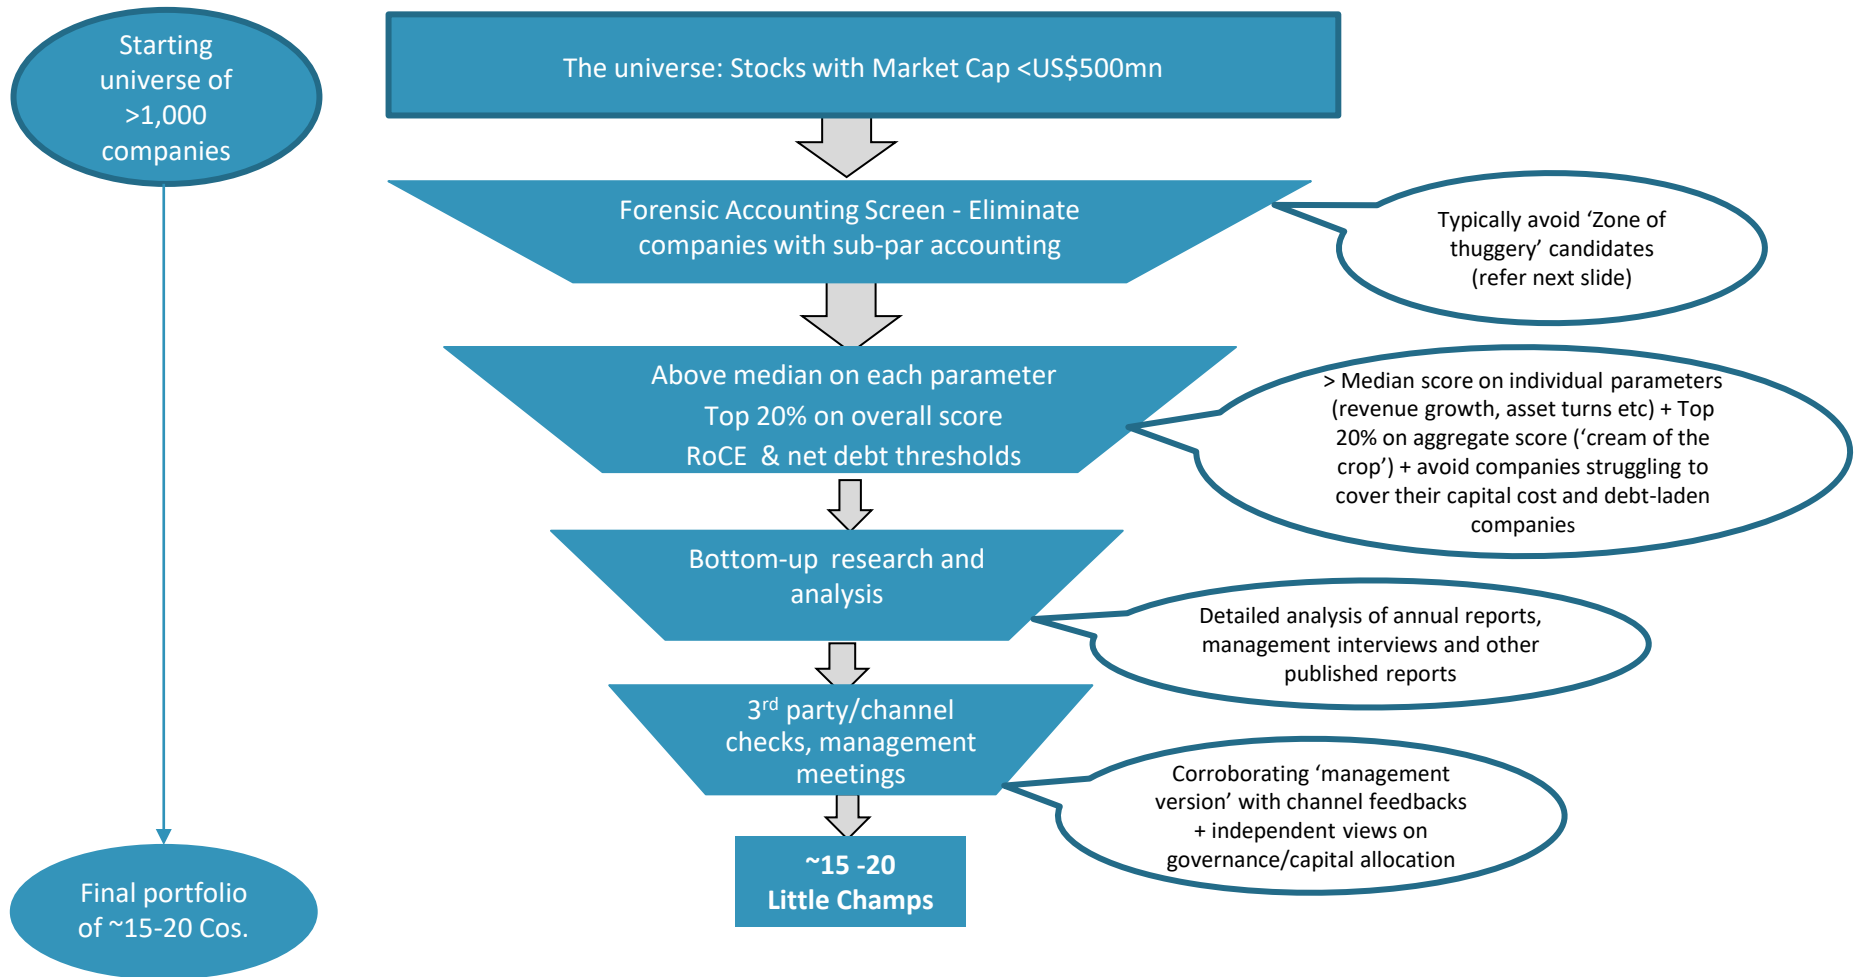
Starting universe of >1,000 companies

The universe: Stocks with Market Cap <US$500mn

Forensic Accounting Screen - Eliminate companies with sub-par accounting

Typically avoid ‘Zone of thuggery’ candidates (refer next slide)

Above median on each parameter

Top 20% on overall score

RoCE & net debt thresholds

> Median score on individual parameters (revenue growth, asset turns etc) + Top 20% on aggregate score (‘cream of the crop’) + avoid companies struggling to cover their capital cost and debt-laden companies

Bottom-up research and analysis

Detailed analysis of annual reports, management interviews and other published reports

3$^{rd}$ party/channel checks, management meetings

Corroborating ‘management version’ with channel feedbacks + independent views on governance/capital allocation

~15 -20 Little Champs

Final portfolio of ~15-20 Cos.